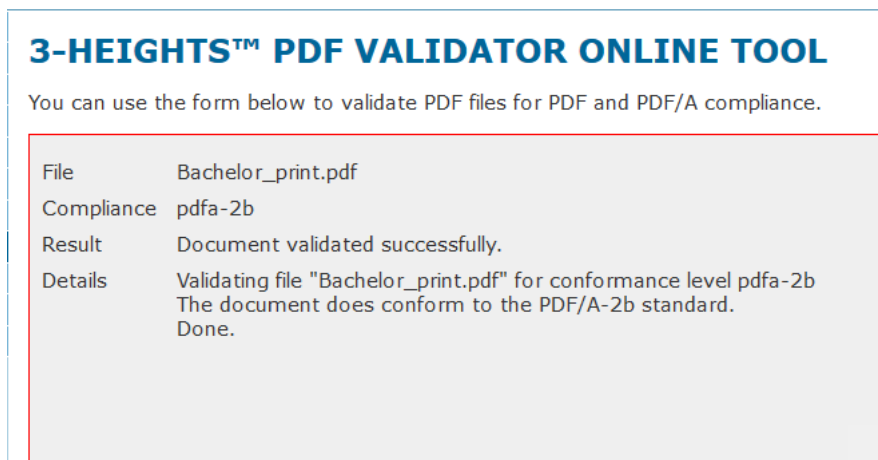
3-HEIGHTS™ PDF VALIDATOR ONLINE TOOL

You can use the form below to validate PDF files for PDF and PDF/A compliance.

| | |
|---|---|
| File | Bachelor_print.pdf |
| Compliance | pdfa-2b |
| Result | Document validated successfully. |
| Details | Validating file "Bachelor_print.pdf" for conformance level pdfa-2b The document does conform to the PDF/A-2b standard. Done. |